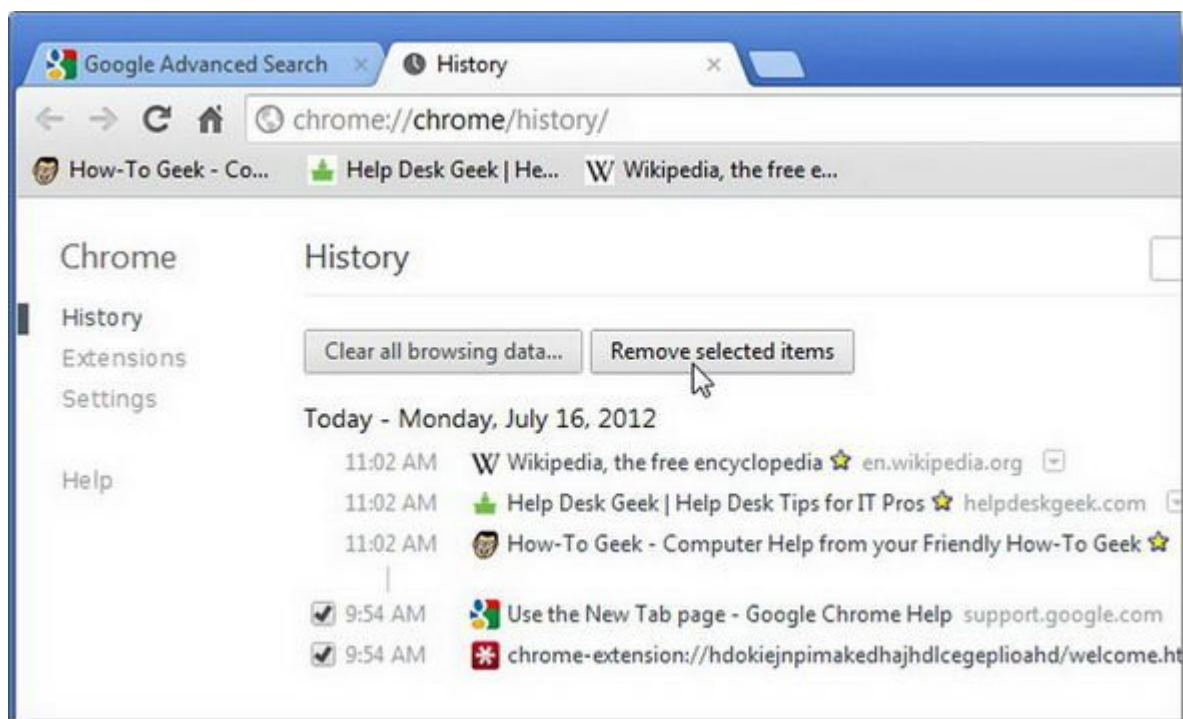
Google Advanced Search ×
History ×

chrome://chrome/history/

How-To Geek - Co... Help Desk Geek | He... W Wikipedia, the free e...

Chrome

History
Extensions
Settings

Help

History

Clear all browsing data...
Remove selected items

Today - Monday, July 16, 2012

11:02 AM W Wikipedia, the free encyclopedia en.wikipedia.org
11:02 AM Help Desk Geek | Help Desk Tips for IT Pros helpdeskgeek.com
11:02 AM How-To Geek - Computer Help from your Friendly How-To Geek
9:54 AM Use the New Tab page - Google Chrome Help support.google.com
9:54 AM chrome-extension://hdokiejnpimakedhajhdlcegeplioahd/welcome.ht